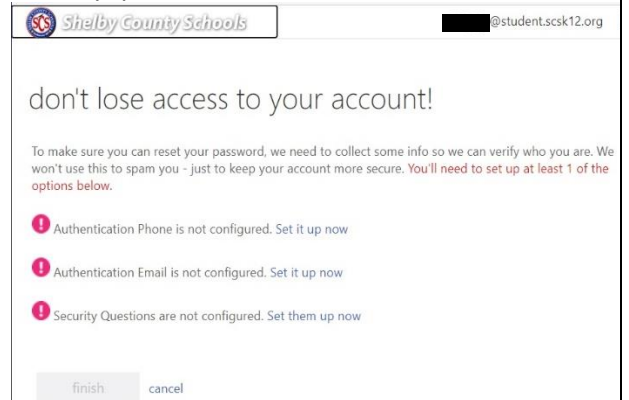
SCS Shelby County Schools

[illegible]@student.scsk12.org

don't lose access to your account!

To make sure you can reset your password, we need to collect some info so we can verify who you are. We won't use this to spam you - just to keep your account more secure. You'll need to set up at least 1 of the options below.

Authentication Phone is not configured. Set it up now

Authentication Email is not configured. Set it up now

Security Questions are not configured. Set them up now

finish cancel